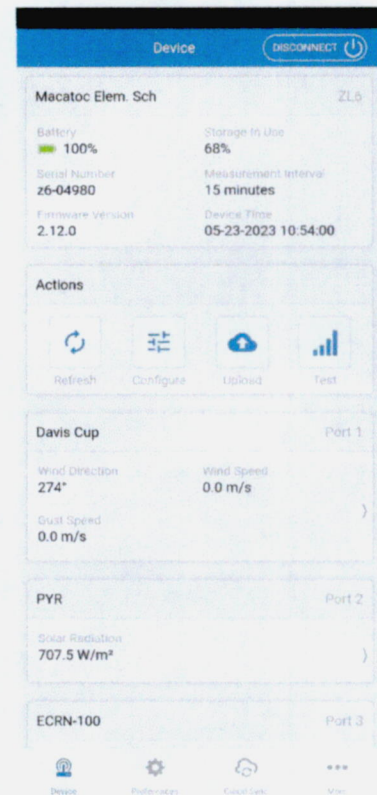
Device

DISCONNECT

Macatoc Elem. Sch

ZL6

Battery
100%

Storage In Use
68%

Serial Number
z6-04980

Measurement Interval
15 minutes

Firmware Version
2.12.0

Device Time
05-23-2023 10:54:00

Actions

Refresh

Configure

Upload

Test

Davis Cup

Port 1

Wind Direction
274°

Wind Speed
0.0 m/s

Gust Speed
0.0 m/s

PYR

Port 2

Solar Radiation
707.5 W/m²

ECRN-100

Port 3

Device

Preferences

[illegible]

More